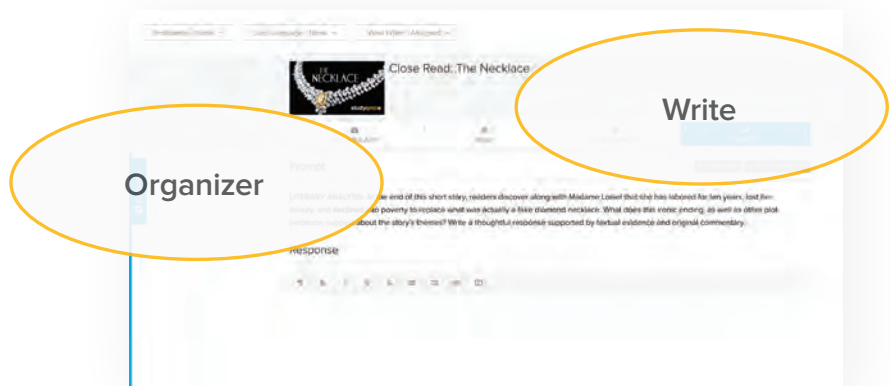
Close Read: The Necklace

THE NECKLACE

Write

Organizer

Prompt

LITERARY ANALYSIS: At the end of this short story, readers discover along with Madame Loisel that she has labored for ten years, lost her beauty, and endured abject poverty to replace what was actually a fake diamond necklace. What does this ironic ending, as well as other plot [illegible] about the story's themes? Write a thoughtful response supported by textual evidence and original commentary.

Response